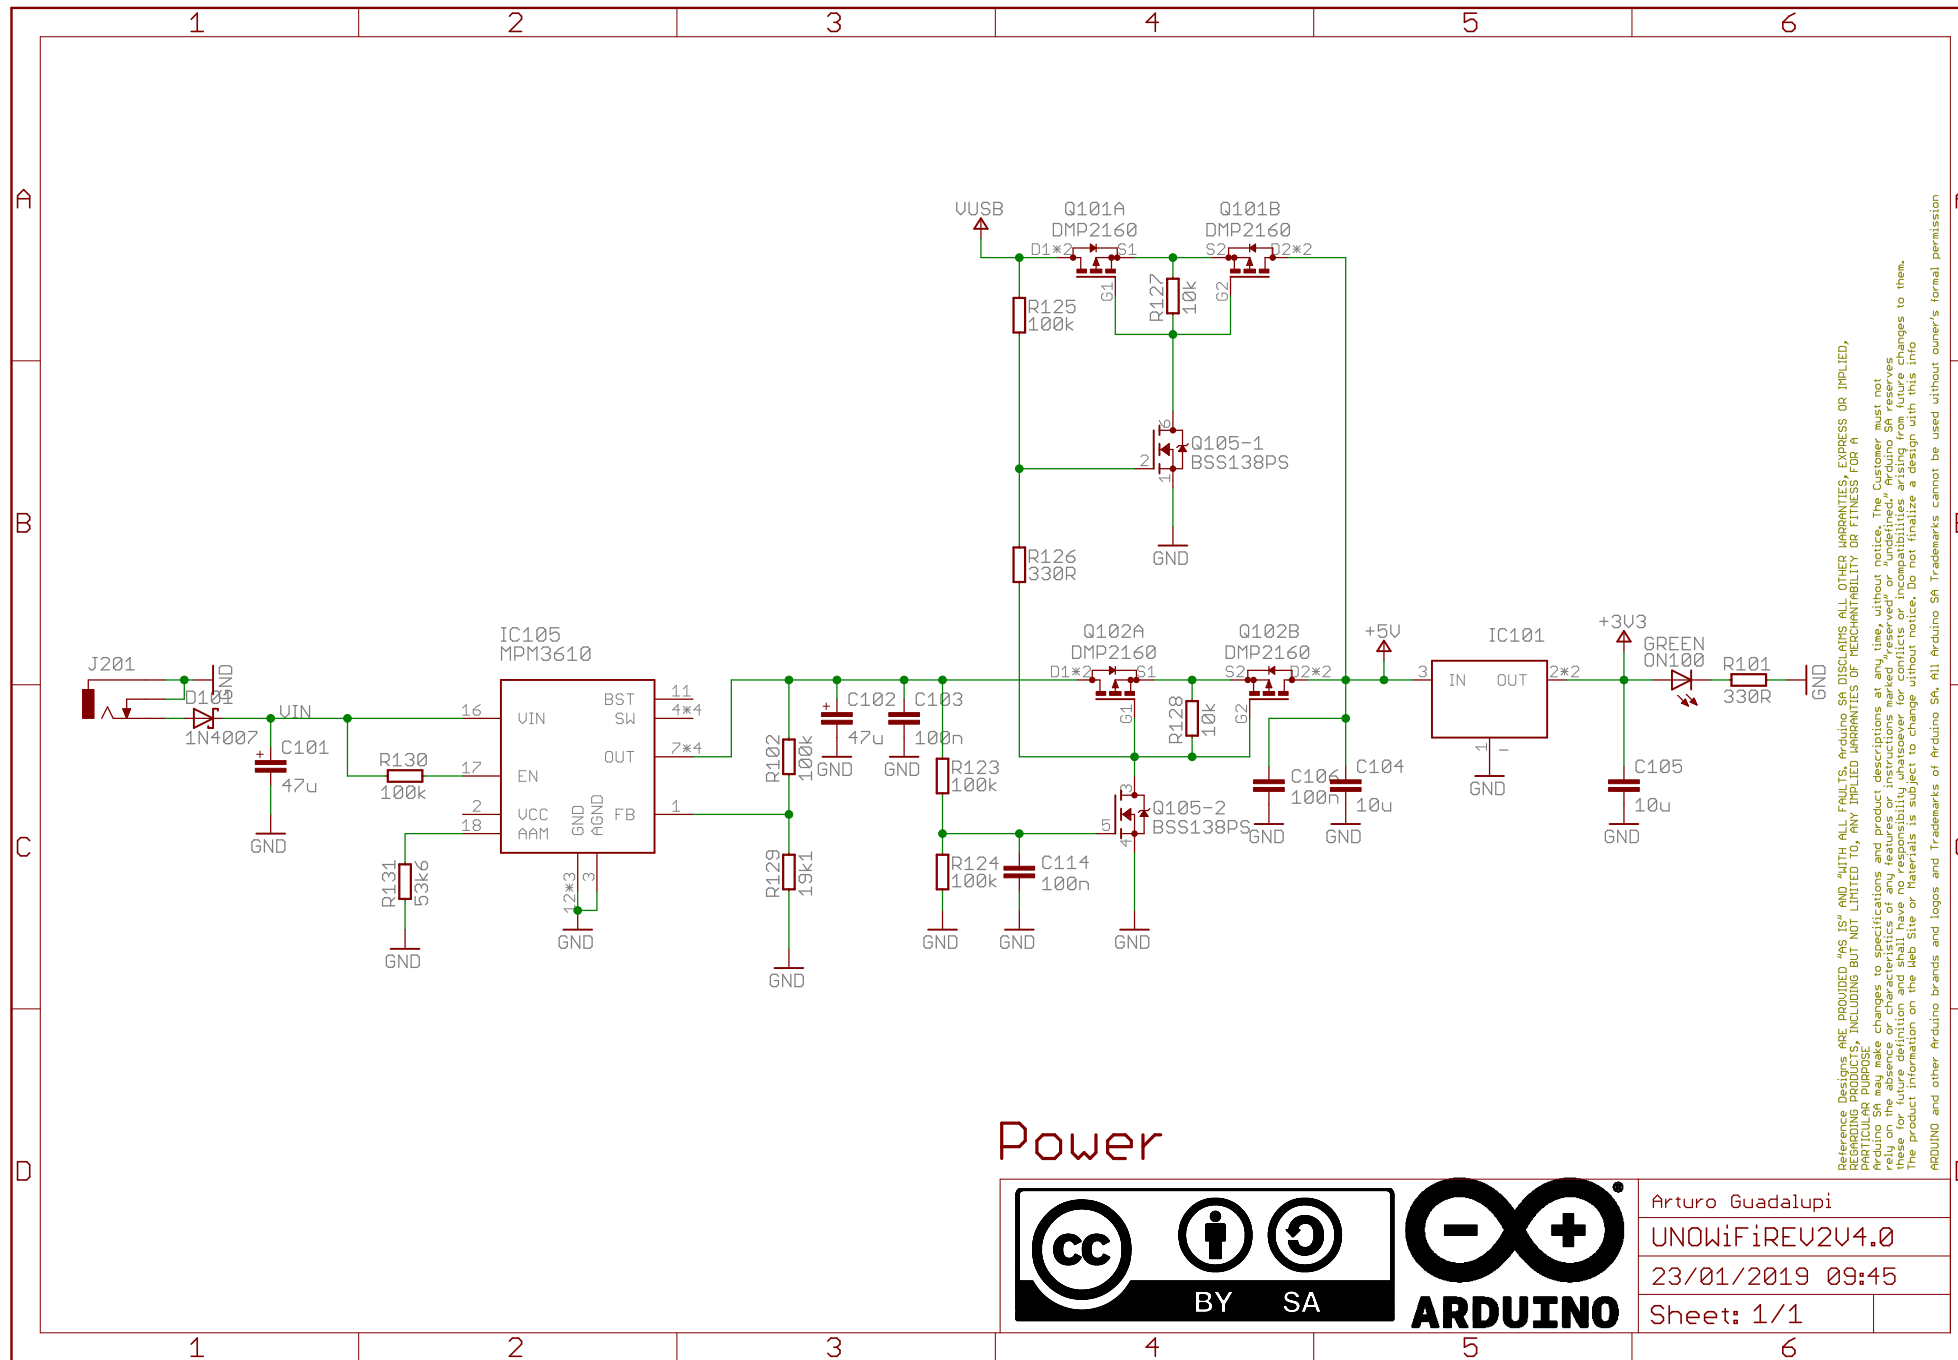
1 2 3 4 5 6

A

B

C

D

VUSB
Q101A
DMP2160
D1*2 S1
G1
Q101B
DMP2160
S2 D2*2
G2
R125
100k
R127
10k
Q105-1
BSS138PS
6
2
1
GND
R126
330R
Q102A
DMP2160
D1*2 S1
G1
Q102B
DMP2160
S2 D2*2
G2
R128
10k
+5V
IC101
IN OUT
3
2*2
1
GND
+3V3
GREEN
ON100
R101
330R
GND
J201
D101
GND
1N4007
VIN
C101
47u
GND
R130
100k
IC105
MPM3610
VIN
EN
VCC
AAM
GND
AGND
BST
SW
OUT
FB
11
4*4
7*4
16
17
2
18
1
12*3
3
GND
R131
53k6
GND
R102
100k
R129
19k1
GND
C102
47u
GND
C103
100n
GND
R123
100k
R124
100k
GND
C114
100n
GND
Q105-2
BSS138PS
3
5
4
GND
C106
100n
GND
C104
10u
GND
C105
10u
GND

Reference Designs ARE PROVIDED "AS IS" AND "WITH ALL FAULTS. Arduino SA DISCLAIMS ALL OTHER WARRANTIES, EXPRESS OR IMPLIED, REGARDING PRODUCTS, INCLUDING BUT NOT LIMITED TO, ANY IMPLIED WARRANTIES OF MERCHANTABILITY OR FITNESS FOR A PARTICULAR PURPOSE
Arduino SA may make changes to specifications and product descriptions at any time, without notice. The Customer must not rely on the absence or characteristics of any features or instructions marked "reserved" or "undefined." Arduino SA reserves these for future definition and shall have no responsibility whatsoever for conflicts or incompatibilities arising from future changes to them. The product information on the Web Site or Materials is subject to change without notice. Do not finalize a design with this info
ARDUINO and other Arduino brands and logos and Trademarks of Arduino SA. All Arduino SA Trademarks cannot be used without owner's formal permission

Power

cc BY SA

ARDUINO

Arturo Guadalupi
UNOWiFiREV2V4.0
23/01/2019 09:45
Sheet: 1/1